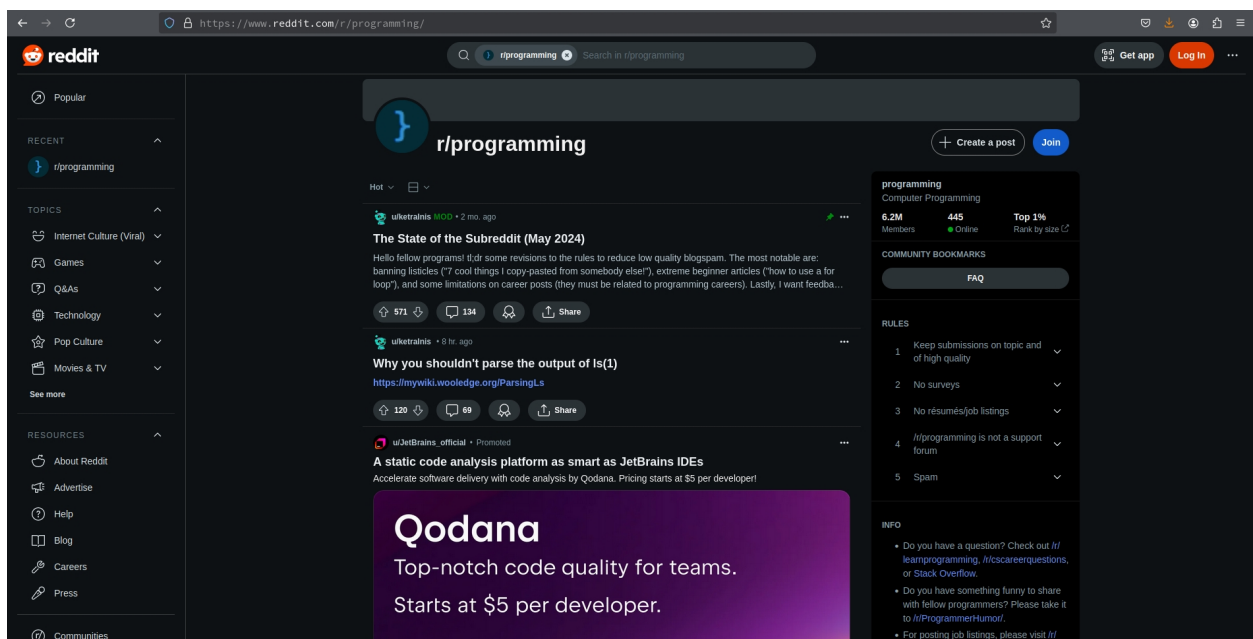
https://www.reddit.com/r/programming/

reddit

r/programming Search in r/programming

Get app Log In ···

Popular

RECENT

r/programming

TOPICS

Internet Culture (Viral)

Games

Q&As

Technology

Pop Culture

Movies & TV

See more

RESOURCES

About Reddit

Advertise

Help

Blog

Careers

Press

Communities

r/programming

Create a post Join

Hot

u/ketralnis MOD • 2 mo. ago

The State of the Subreddit (May 2024)

Hello fellow programs! tl;dr some revisions to the rules to reduce low quality blogspam. The most notable are: banning listicles ("7 cool things I copy-pasted from somebody else!"), extreme beginner articles ("how to use a for loop"), and some limitations on career posts (they must be related to programming careers). Lastly, I want feedba...

571 134 Share

u/ketralnis • 8 hr. ago

Why you shouldn't parse the output of ls(1)

https://mywiki.wooledge.org/ParsingLs

120 69 Share

u/JetBrains_official • Promoted

A static code analysis platform as smart as JetBrains IDEs

Accelerate software delivery with code analysis by Qodana. Pricing starts at $5 per developer!

Qodana

Top-notch code quality for teams.

Starts at $5 per developer.

programming

Computer Programming

6.2M Members

445 Online

Top 1% Rank by size

COMMUNITY BOOKMARKS

FAQ

RULES

1 Keep submissions on topic and of high quality

2 No surveys

3 No résumés/job listings

4 /r/programming is not a support forum

5 Spam

INFO

• Do you have a question? Check out /r/learnprogramming, /r/cscareerquestions, or Stack Overflow.

• Do you have something funny to share with fellow programmers? Please take it to /r/ProgrammerHumor/.

• For posting job listings, please visit /r/